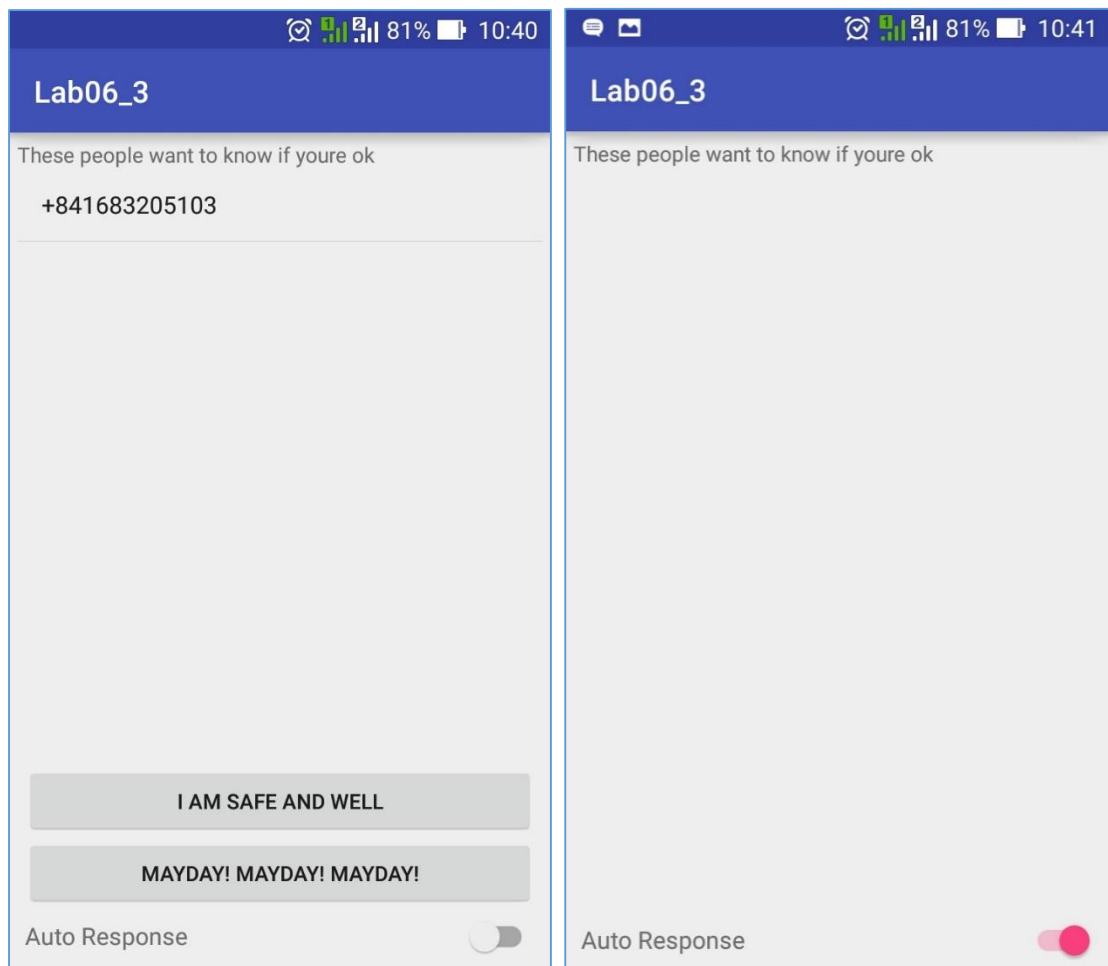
81% 10:40

Lab06_3

These people want to know if youre ok

+841683205103

I AM SAFE AND WELL

MAYDAY! MAYDAY! MAYDAY!

Auto Response

81% 10:41

Lab06_3

These people want to know if youre ok

Auto Response